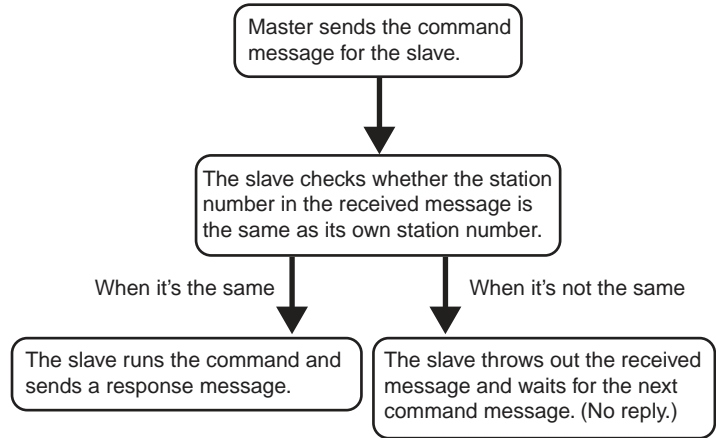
Master sends the command message for the slave.

The slave checks whether the station number in the received message is the same as its own station number.

When it's the same

When it's not the same

The slave runs the command and sends a response message.

The slave throws out the received message and waits for the next command message. (No reply.)